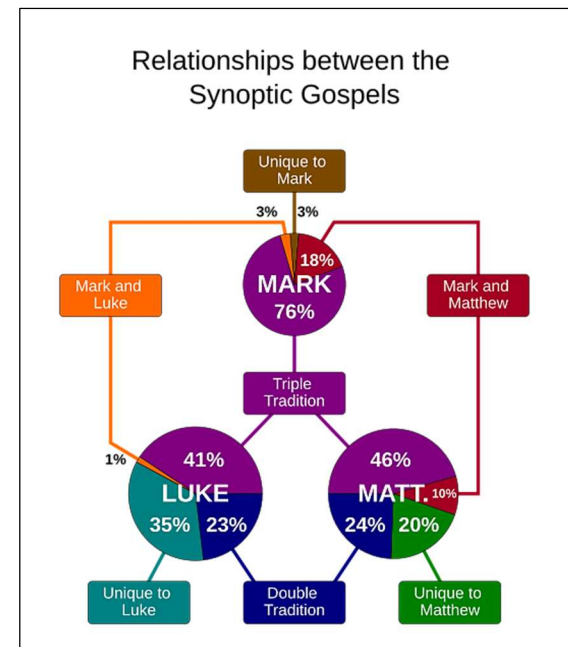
Relationships between the Synoptic Gospels

Unique to Mark

3%

3%

Mark and Luke

18%

MARK

76%

Mark and Matthew

Triple Tradition

1%

41%

LUKE

35%

23%

46%

MATT.

10%

24%

20%

Unique to Luke

Double Tradition

Unique to Matthew